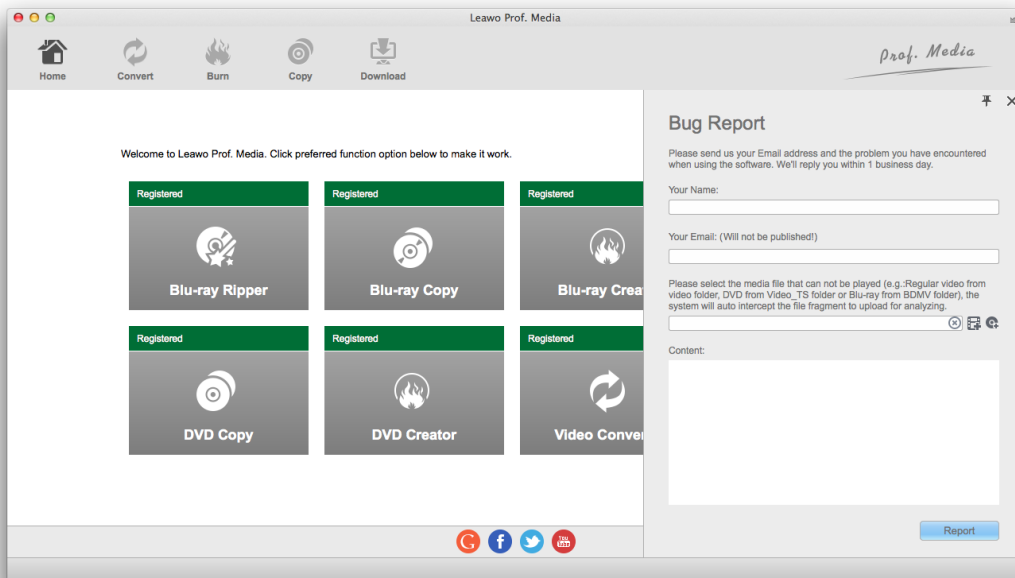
Leawo Prof. Media

Home
Convert
Burn
Copy
Download

Prof. Media

Welcome to Leawo Prof. Media. Click preferred function option below to make it work.

Registered
Blu-ray Ripper

Registered
Blu-ray Copy

Registered
Blu-ray Crea

Registered
DVD Copy

Registered
DVD Creator

Registered
Video Conver

Bug Report

Please send us your Email address and the problem you have encountered when using the software. We'll reply you within 1 business day.

Your Name:

Your Email: (Will not be published!)

Please select the media file that can not be played (e.g.:Regular video from video folder, DVD from Video_TS folder or Blu-ray from BDMV folder), the system will auto intercept the file fragment to upload for analyzing.

Content:

Report

You Tube